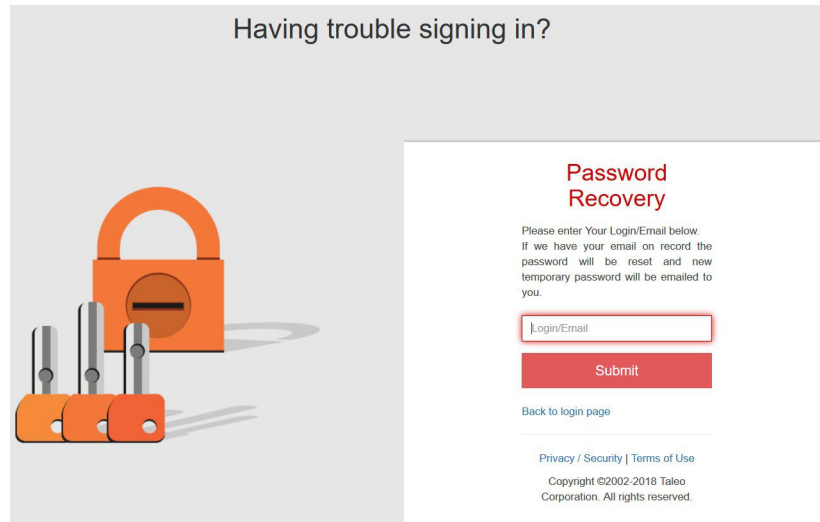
Having trouble signing in?

Password Recovery

Please enter Your Login/Email below. If we have your email on record the password will be reset and new temporary password will be emailed to you.

Login/Email

Submit

Back to login page

Privacy / Security | Terms of Use

Copyright ©2002-2018 Taleo Corporation. All rights reserved.